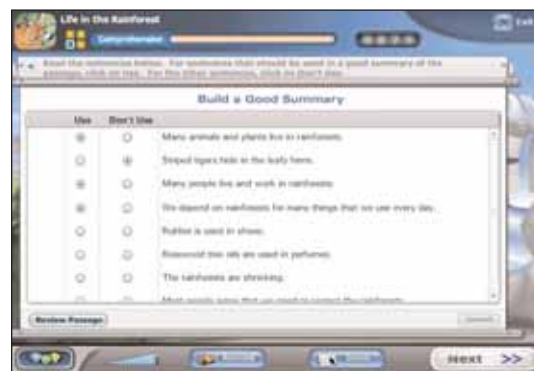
Life in the Rainforest

Comprehension

Exit

Read the sentences below. For sentences that should be used in a good summary of the passage, click on Use. For the other sentences, click on Don't Use.

Build a Good Summary

| Use | Don't Use | |
|---|---|---|
| ◉ | ○ | Many animals and plants live in rainforests. |
| ○ | ◉ | Striped tigers hide in the leafy ferns. |
| ◉ | ○ | Many people live and work in rainforests. |
| ◉ | ○ | We depend on rainforests for many things that we use every day. |
| ○ | ○ | Rubber is used in shoes. |
| ○ | ○ | Rosewood tree oils are used in perfumes. |
| ○ | ○ | The rainforests are shrinking. |
| ○ | ○ | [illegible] |

Review Passage

Submit

Next >>